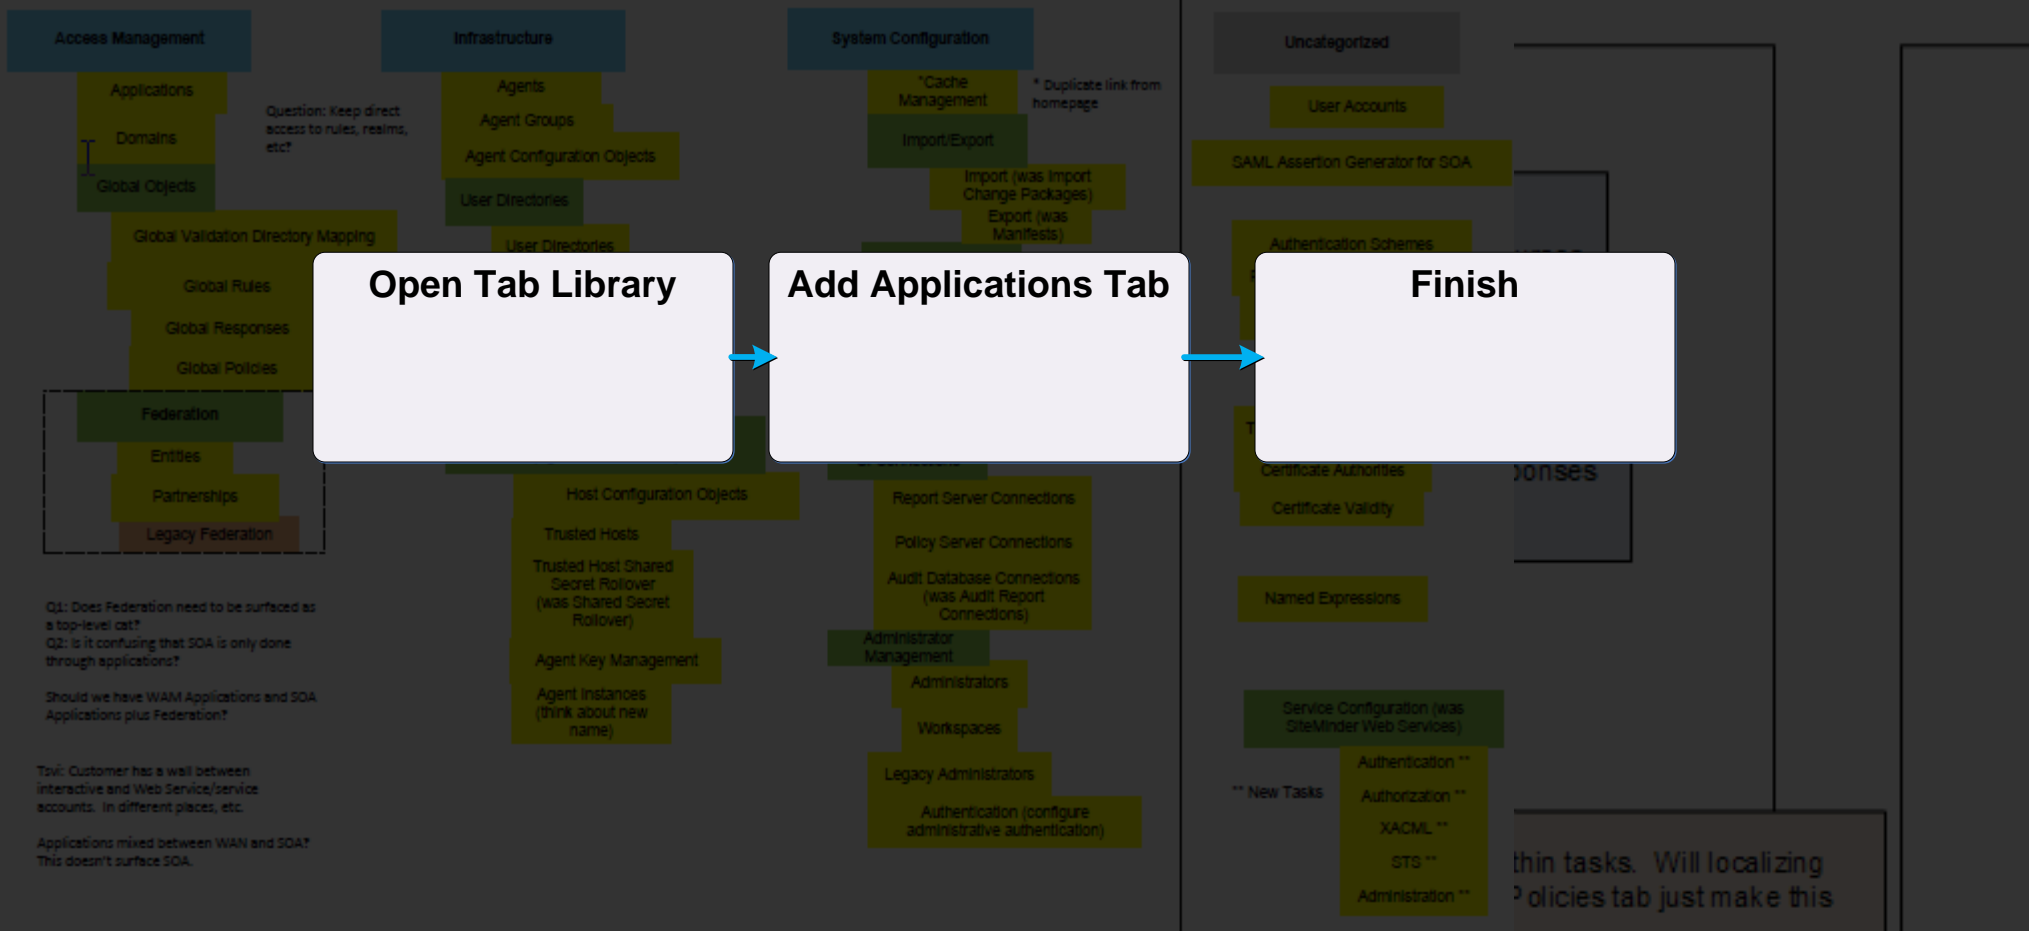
Access Management

Applications

Domains

Global Objects

Global Validation Directory Mapping

Global Rules

Global Responses

Global Policies

Federation

Entities

Partnerships

Legacy Federation

Question: Keep direct access to rules, realms, etc?

Q1: Does Federation need to be surfaced as a top-level cat?
Q2: Is it confusing that SOA is only done through applications?

Should we have WAM Applications and SOA Applications plus Federation?

Tsvi: Customer has a wall between interactive and Web Service/service accounts. In different places, etc.

Applications mixed between WAN and SOA? This doesn't surface SOA.

Infrastructure

Agents

Agent Groups

Agent Configuration Objects

User Directories

User Directories

Host Configuration Objects

Trusted Hosts

Trusted Host Shared Secret Rollover (was Shared Secret Rollover)

Agent Key Management

Agent Instances (think about new name)

System Configuration

*Cache Management

* Duplicate link from homepage

Import/Export

Import (was Import Change Packages)

Export (was Manifests)

Report Server Connections

Policy Server Connections

Audit Database Connections (was Audit Report Connections)

Administrator Management

Administrators

Workspaces

Legacy Administrators

Authentication (configure administrative authentication)

Uncategorized

User Accounts

SAML Assertion Generator for SOA

Authentication Schemes

Certificate Authorities

Certificate Validity

Named Expressions

Service Configuration (was SiteMinder Web Services)

** New Tasks

Authentication **

Authorization **

XACML **

STS **

Administration **

ponses

thin tasks. Will localizing
Policies tab just make this

Open Tab Library

Add Applications Tab

Finish